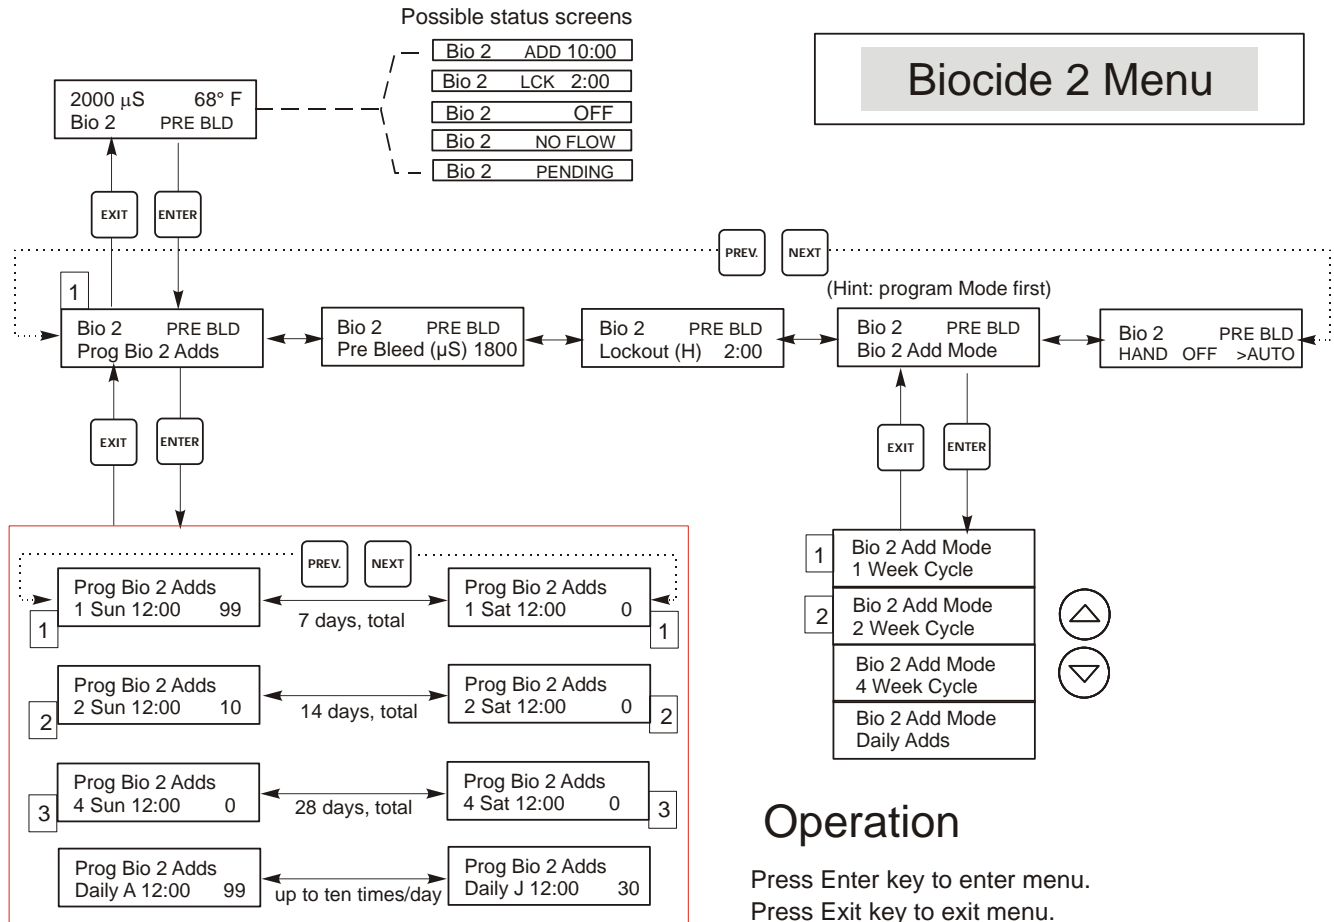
Possible status screens

Bio 2 ADD 10:00

Bio 2 LCK 2:00

Bio 2 OFF

Bio 2 NO FLOW

Bio 2 PENDING

Biocide 2 Menu

2000 µS 68° F
Bio 2 PRE BLD

EXIT

ENTER

PREV.

NEXT

(Hint: program Mode first)

1

Bio 2 PRE BLD
Prog Bio 2 Adds

Bio 2 PRE BLD
Pre Bleed (µS) 1800

Bio 2 PRE BLD
Lockout (H) 2:00

Bio 2 PRE BLD
Bio 2 Add Mode

Bio 2 PRE BLD
HAND OFF >AUTO

EXIT

ENTER

EXIT

ENTER

PREV.

NEXT

1 Bio 2 Add Mode
1 Week Cycle

2 Bio 2 Add Mode
2 Week Cycle

Bio 2 Add Mode
4 Week Cycle

Bio 2 Add Mode
Daily Adds

Prog Bio 2 Adds
1 Sun 12:00 99

1

7 days, total

Prog Bio 2 Adds
1 Sat 12:00 0

1

Prog Bio 2 Adds
2 Sun 12:00 10

2

14 days, total

Prog Bio 2 Adds
2 Sat 12:00 0

2

Prog Bio 2 Adds
4 Sun 12:00 0

3

28 days, total

Prog Bio 2 Adds
4 Sat 12:00 0

3

Prog Bio 2 Adds
Daily A 12:00 99

up to ten times/day

Prog Bio 2 Adds
Daily J 12:00 30

Operation

Press Enter key to enter menu.
Press Exit key to exit menu.